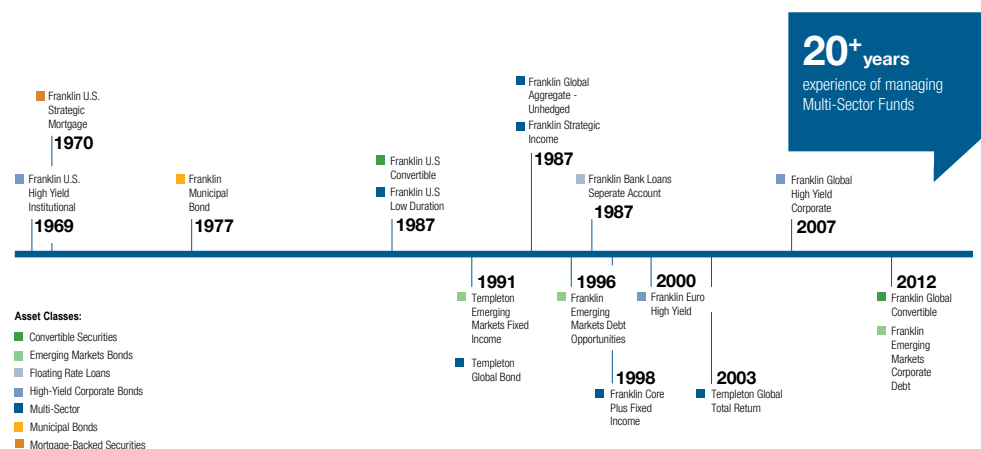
$20^{+}$ years
experience of managing Multi-Sector Funds

Franklin U.S. Strategic Mortgage
1970

Franklin U.S. High Yield Institutional
1969

Franklin Municipal Bond
1977

Franklin U.S Convertible
Franklin U.S Low Duration
1987

Franklin Global Aggregate - Unhedged
Franklin Strategic Income
1987

Franklin Bank Loans Seperate Account
1987

Franklin Global High Yield Corporate
2007

1991
Templeton Emerging Markets Fixed Income
Templeton Global Bond

1996
Franklin Emerging Markets Debt Opportunities

1998
Franklin Core Plus Fixed Income

2000
Franklin Euro High Yield

2003
Templeton Global Total Return

2012
Franklin Global Convertible
Franklin Emerging Markets Corporate Debt

Asset Classes:
Convertible Securities
Emerging Markets Bonds
Floating Rate Loans
High-Yield Corporate Bonds
Multi-Sector
Municipal Bonds
Mortgage-Backed Securities